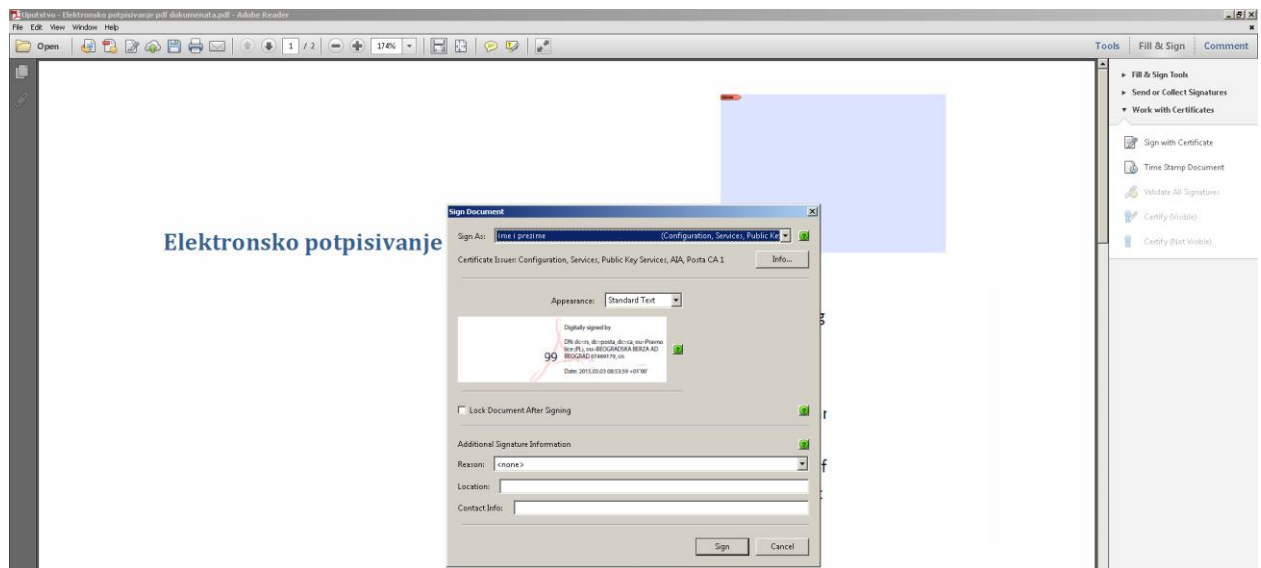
Uputstvo - Elektronsko potpisivanje pdf dokumenata.pdf - Adobe Reader

File Edit View Window Help

Open 1 / 2 174%

Tools Fill & Sign Comment

Fill & Sign Tools
Send or Collect Signatures
Work with Certificates

Sign with Certificate
Time Stamp Document
Validate All Signatures
Certify (Visible)
Certify (Not Visible)

Elektronsko potpisivanje

Sign Document

Sign As: Ime i prezime (Configuration, Services, Public Ke

Certificate Issuer: Configuration, Services, Public Key Services, AIA, Posta CA 1

Info...

Appearance: Standard Text

Digitally signed by
DN: dc=rs, dc=posta, dc=ca, ou=Pravno lice (PL), ou=BEOGRADSKA BERZA AD BEOGRAD 07469176, cn
Date: 2015.03.03 08:53:59 +01'00'

99

Lock Document After Signing

Additional Signature Information

Reason: <none>

Location:

Contact Info:

Sign Cancel